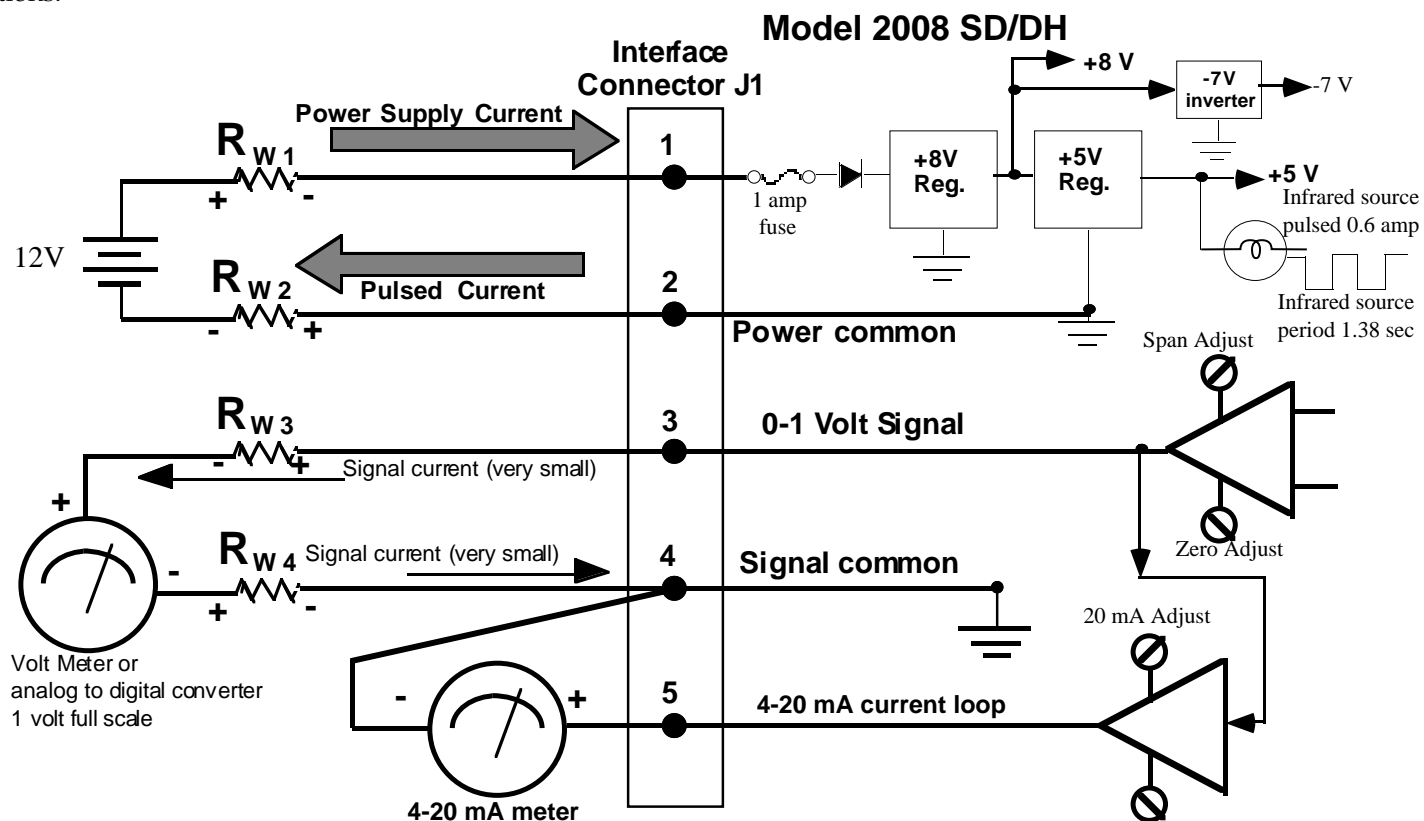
Model 2008 SD/DH

Interface Connector J1

Power Supply Current

$R_{W1}$

+ -

12V

$R_{W2}$

- +

Pulsed Current

1

2

1 amp fuse

+8V Reg.

+5V Reg.

+8 V

-7V inverter

-7 V

+5 V

Infrared source pulsed 0.6 amp

Infrared source period 1.38 sec

Power common

Span Adjust

$R_{W3}$

- +

3

0-1 Volt Signal

Signal current (very small)

+

-

$R_{W4}$

+ -

Signal current (very small)

4

Signal common

Zero Adjust

20 mA Adjust

Volt Meter or analog to digital converter 1 volt full scale

- +

5

4-20 mA current loop

4-20 mA meter